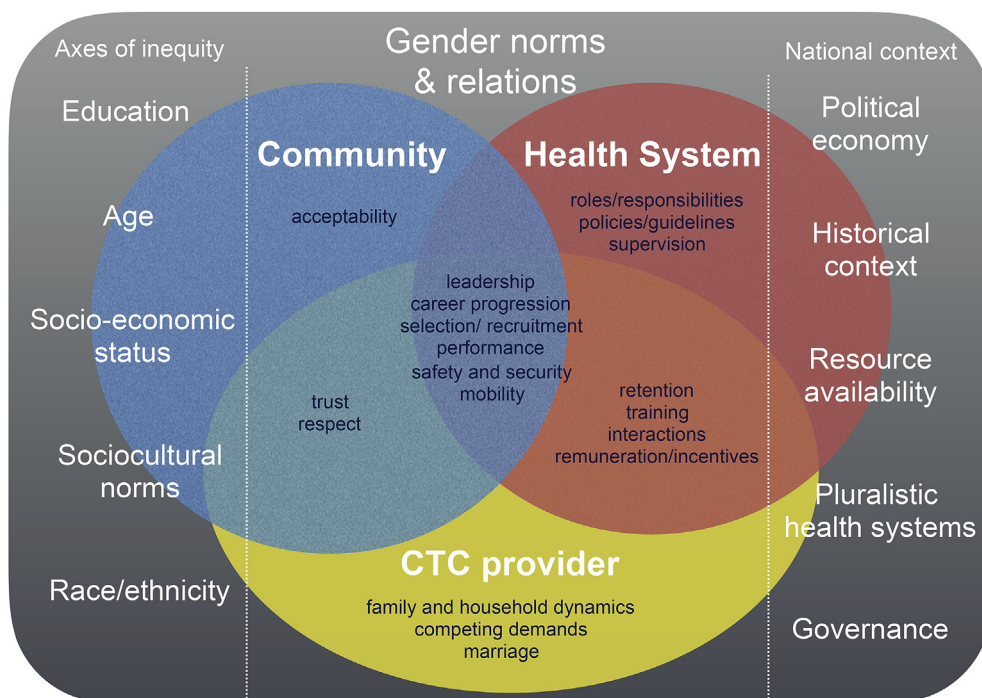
Axes of inequity

Gender norms & relations

National context

Education

Age

Socio-economic status

Sociocultural norms

Race/ethnicity

Community

acceptability

Health System

roles/responsibilities
policies/guidelines
supervision

leadership
career progression
selection/ recruitment
performance
safety and security
mobility

trust
respect

retention
training
interactions
remuneration/incentives

CTC provider

family and household dynamics
competing demands
marriage

Political economy

Historical context

Resource availability

Pluralistic health systems

Governance